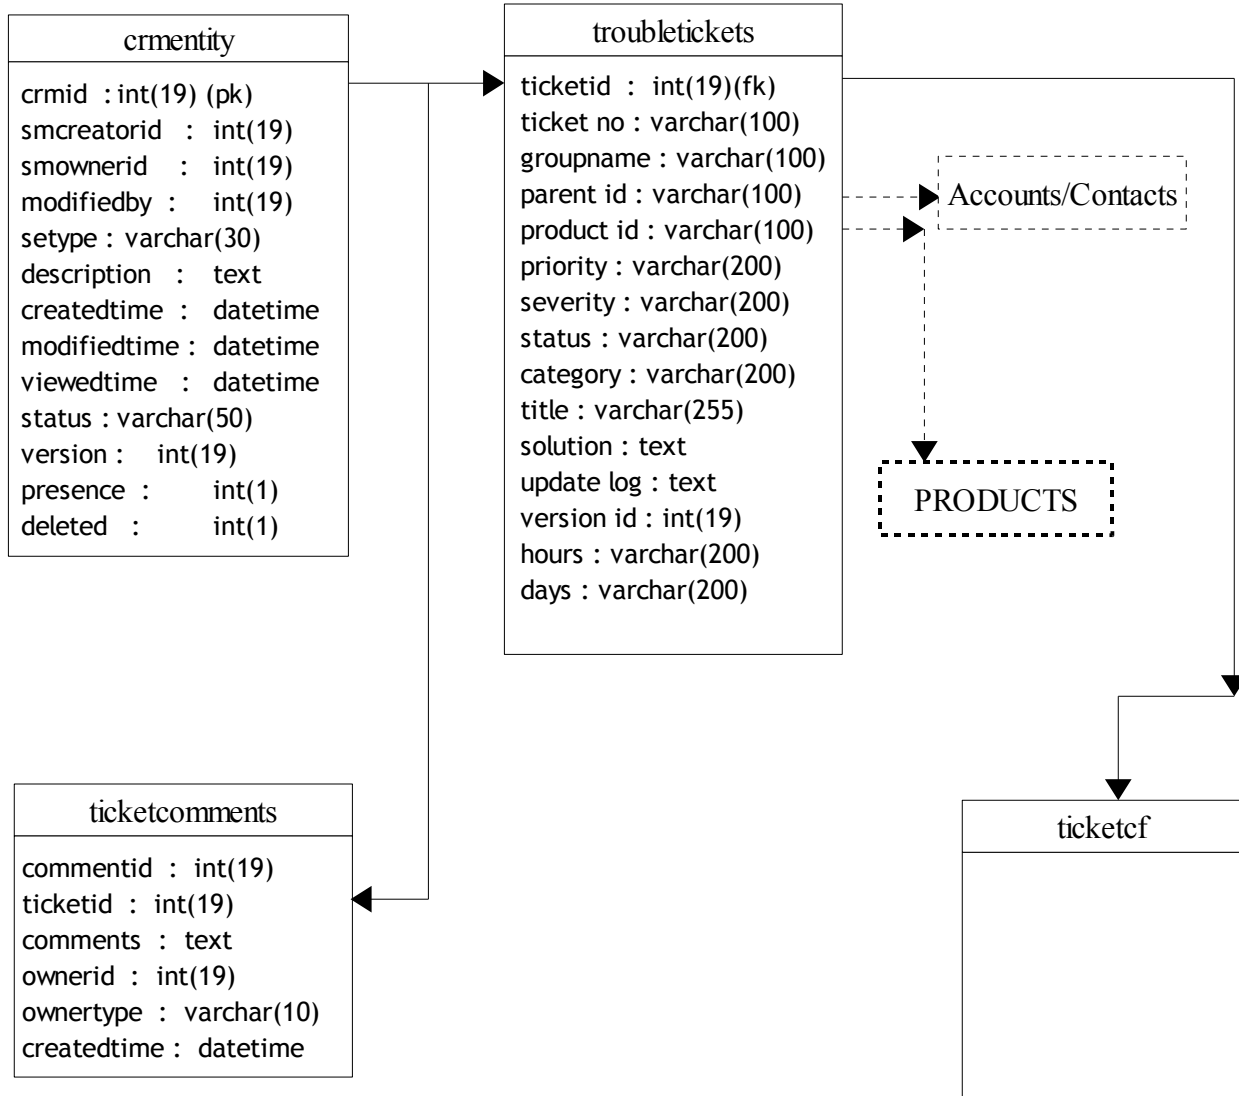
crmentity

crmid : int(19) (pk)
smcreatorid : int(19)
smownerid : int(19)
modifiedby : int(19)
setype : varchar(30)
description : text
createdtime : datetime
modifiedtime : datetime
viewedtime : datetime
status : varchar(50)
version : int(19)
presence : int(1)
deleted : int(1)

troubletickets

ticketid : int(19)(fk)
ticket no : varchar(100)
groupname : varchar(100)
parent id : varchar(100)
product id : varchar(100)
priority : varchar(200)
severity : varchar(200)
status : varchar(200)
category : varchar(200)
title : varchar(255)
solution : text
update log : text
version id : int(19)
hours : varchar(200)
days : varchar(200)

Accounts/Contacts

PRODUCTS

ticketcomments

commentid : int(19)
ticketid : int(19)
comments : text
ownerid : int(19)
ownertype : varchar(10)
createdtime : datetime

ticketcf